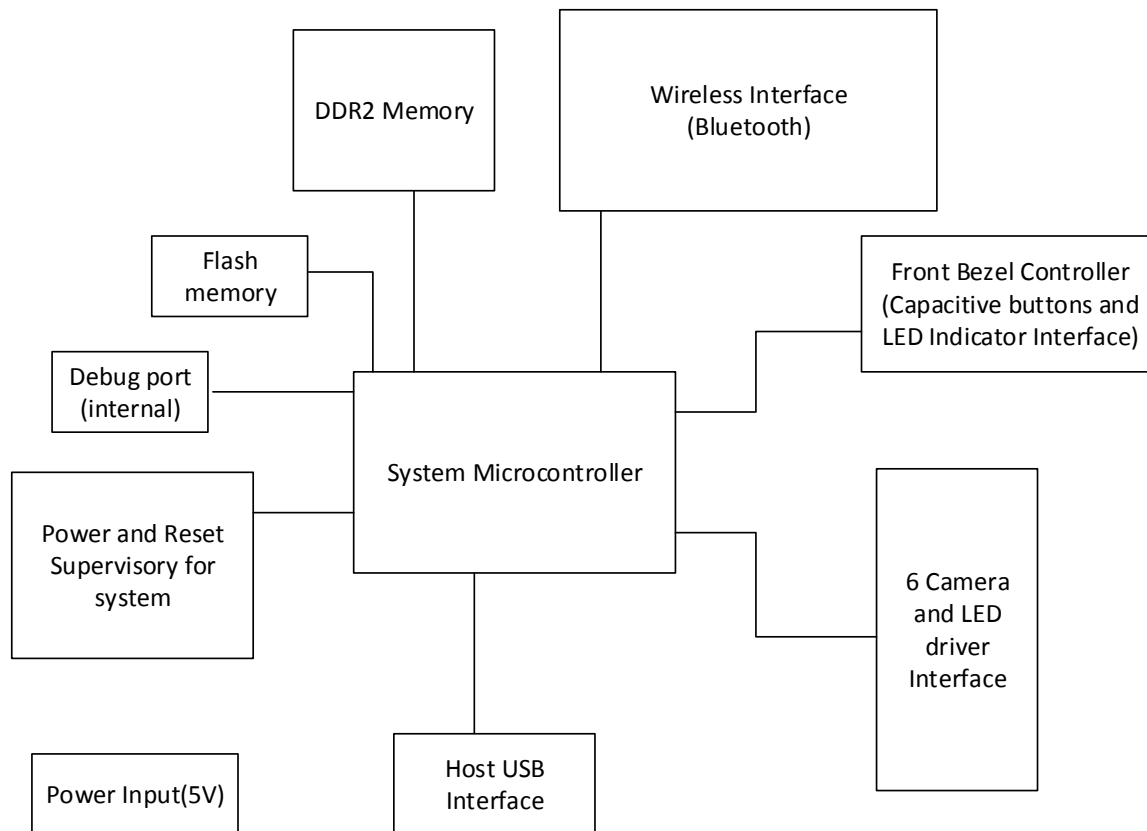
DDR2 Memory

Wireless Interface (Bluetooth)

Flash memory

Front Bezel Controller (Capacitive buttons and LED Indicator Interface)

Debug port (internal)

System Microcontroller

Power and Reset Supervisory for system

6 Camera and LED driver Interface

Power Input(5V)

Host USB Interface